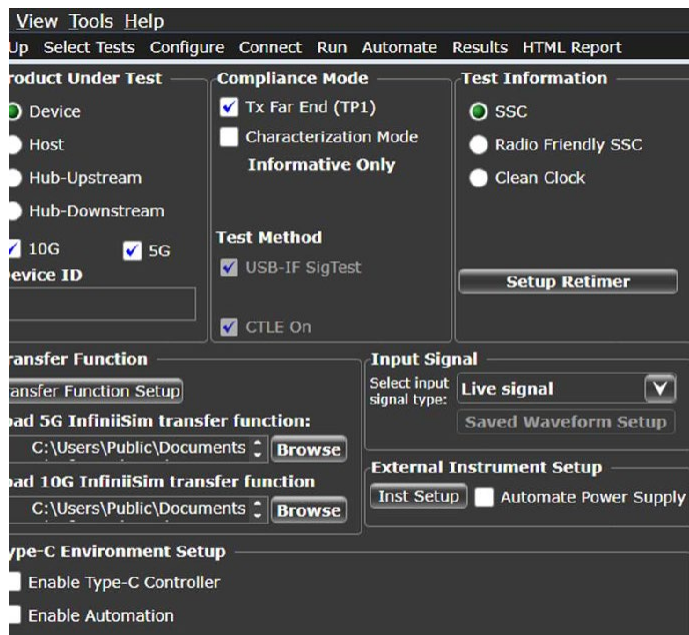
View Tools Help

Up Select Tests Configure Connect Run Automate Results HTML Report

roduct Under Test

Device

Host

Hub-Upstream

Hub-Downstream

10G 5G

evice ID

Compliance Mode

Tx Far End (TP1)

Characterization Mode

Informative Only

Test Method

USB-IF SigTest

CTLE On

Test Information

SSC

Radio Friendly SSC

Clean Clock

Setup Retimer

ransfer Function

ansfer Function Setup

oad 5G InfiniiSim transfer function:

C:\Users\Public\Documents Browse

oad 10G InfiniiSim transfer function

C:\Users\Public\Documents Browse

Input Signal

Select input signal type: Live signal

Saved Waveform Setup

External Instrument Setup

Inst Setup Automate Power Supply

ype-C Environment Setup

Enable Type-C Controller

Enable Automation